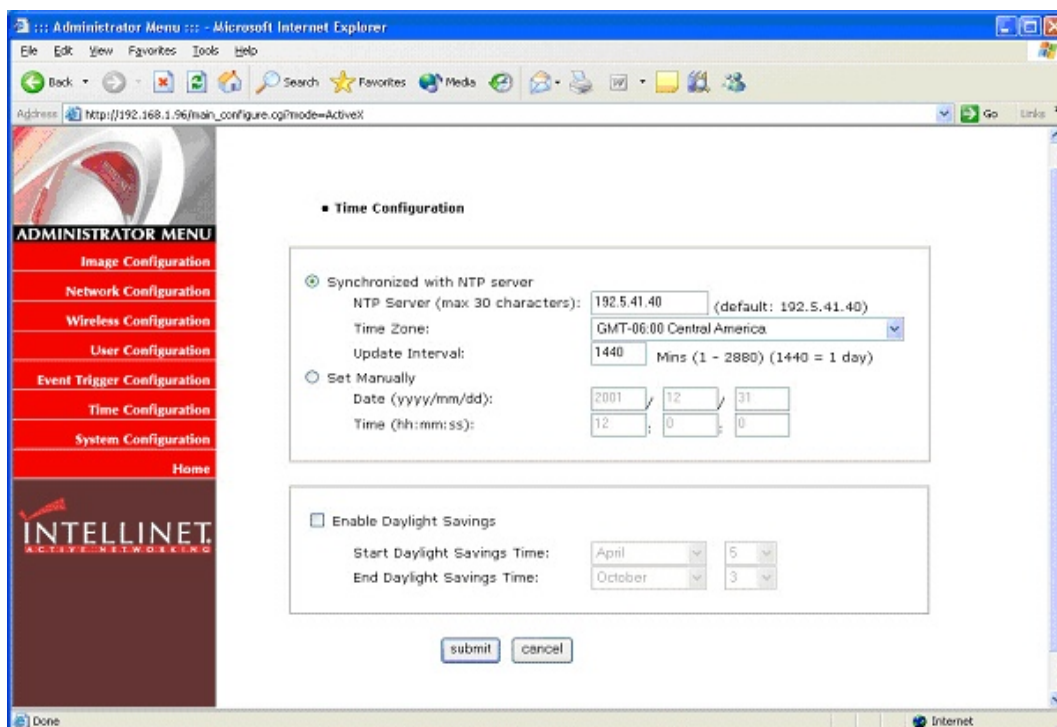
::: Administrator Menu ::: - Microsoft Internet Explorer

File Edit View Favorites Tools Help

Back Search Favorites Media

Address http://192.168.1.96/main_configure.cgi?mode=ActiveX Go Links

ADMINISTRATOR MENU
Image Configuration
Network Configuration
Wireless Configuration
User Configuration
Event Trigger Configuration
Time Configuration
System Configuration
Home

INTELLINET
ACTIVE NETWORKING

▪ Time Configuration

Synchronized with NTP server
NTP Server (max 30 characters): 192.5.41.40 (default: 192.5.41.40)
Time Zone: GMT-06:00 Central America
Update Interval: 1440 Mins (1 - 2880) (1440 = 1 day)
Set Manually
Date (yyyy/mm/dd): 2001 / 12 / 31
Time (hh:mm:ss): 12 : 0 : 0

Enable Daylight Savings
Start Daylight Savings Time: April 5
End Daylight Savings Time: October 3

submit cancel

Done Internet